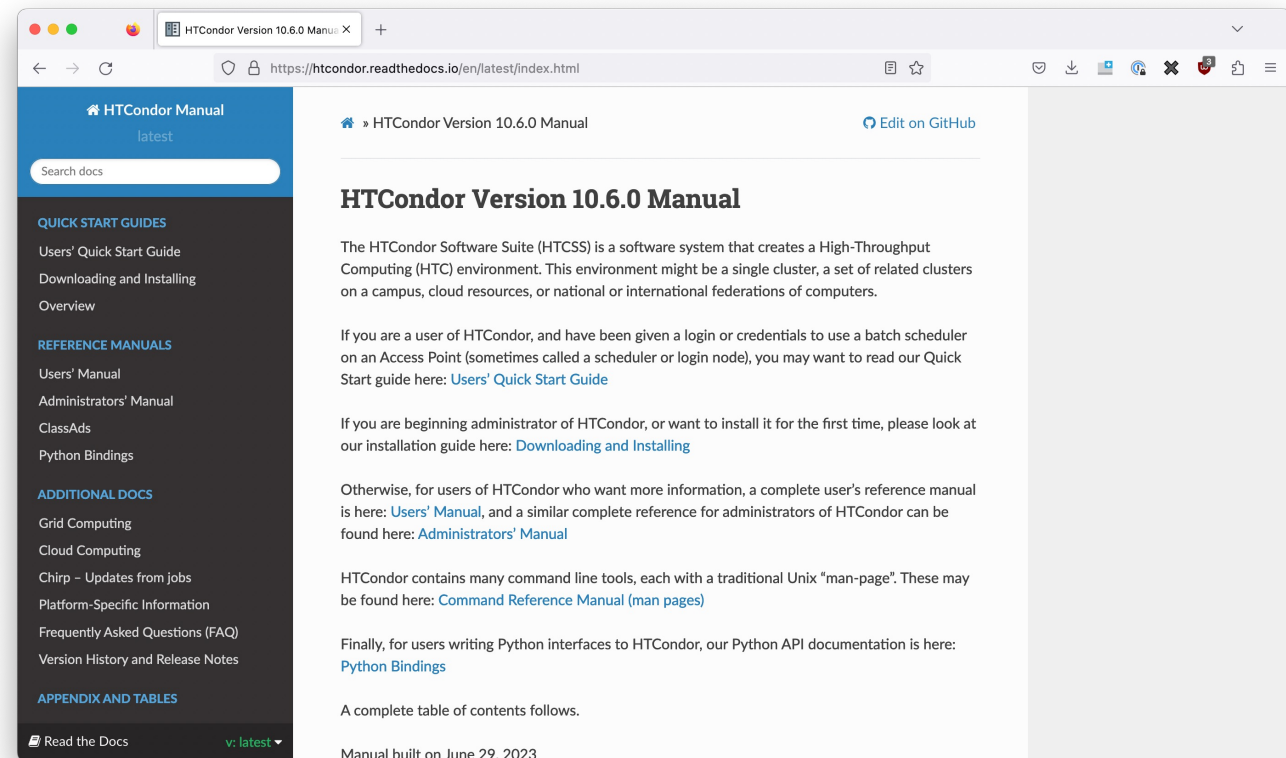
HTCondor Version 10.6.0 Manua ×
+

https://htcondor.readthedocs.io/en/latest/index.html

3

HTCondor Manual
latest

Search docs

QUICK START GUIDES
Users' Quick Start Guide
Downloading and Installing
Overview

REFERENCE MANUALS
Users' Manual
Administrators' Manual
ClassAds
Python Bindings

ADDITIONAL DOCS
Grid Computing
Cloud Computing
Chirp – Updates from jobs
Platform-Specific Information
Frequently Asked Questions (FAQ)
Version History and Release Notes

APPENDIX AND TABLES

Read the Docs
v: latest

» HTCondor Version 10.6.0 Manual
Edit on GitHub

HTCondor Version 10.6.0 Manual

The HTCondor Software Suite (HTCSS) is a software system that creates a High-Throughput Computing (HTC) environment. This environment might be a single cluster, a set of related clusters on a campus, cloud resources, or national or international federations of computers.

If you are a user of HTCondor, and have been given a login or credentials to use a batch scheduler on an Access Point (sometimes called a scheduler or login node), you may want to read our Quick Start guide here: Users' Quick Start Guide

If you are beginning administrator of HTCondor, or want to install it for the first time, please look at our installation guide here: Downloading and Installing

Otherwise, for users of HTCondor who want more information, a complete user's reference manual is here: Users' Manual, and a similar complete reference for administrators of HTCondor can be found here: Administrators' Manual

HTCondor contains many command line tools, each with a traditional Unix “man-page”. These may be found here: Command Reference Manual (man pages)

Finally, for users writing Python interfaces to HTCondor, our Python API documentation is here: Python Bindings

A complete table of contents follows.

Manual built on June 29, 2023